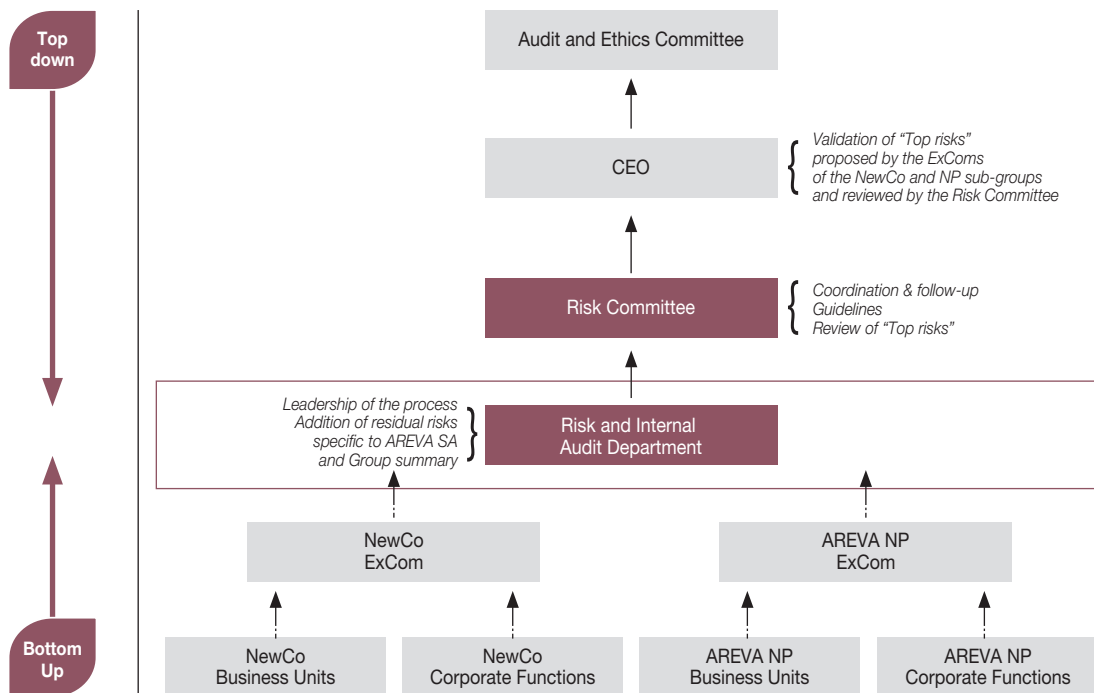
Top down

Audit and Ethics Committee

CEO

Validation of "Top risks" proposed by the ExComs of the NewCo and NP sub-groups and reviewed by the Risk Committee

Risk Committee

Coordination & follow-up
Guidelines
Review of "Top risks"

Leadership of the process
Addition of residual risks specific to AREVA SA and Group summary

Risk and Internal Audit Department

NewCo ExCom

AREVA NP ExCom

Bottom Up

NewCo Business Units

NewCo Corporate Functions

AREVA NP Business Units

AREVA NP Corporate Functions